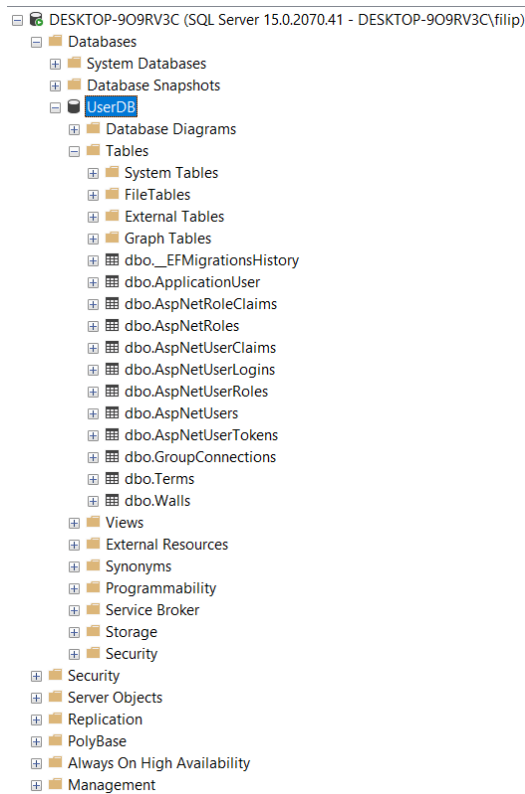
DESKTOP-9O9RV3C (SQL Server 15.0.2070.41 - DESKTOP-9O9RV3C\filip)
Databases
System Databases
Database Snapshots
UserDB
Database Diagrams
Tables
System Tables
FileTables
External Tables
Graph Tables
dbo.__EFMigrationsHistory
dbo.ApplicationUser
dbo.AspNetRoleClaims
dbo.AspNetRoles
dbo.AspNetUserClaims
dbo.AspNetUserLogins
dbo.AspNetUserRoles
dbo.AspNetUsers
dbo.AspNetUserTokens
dbo.GroupConnections
dbo.Terms
dbo.Walls
Views
External Resources
Synonyms
Programmability
Service Broker
Storage
Security
Security
Server Objects
Replication
PolyBase
Always On High Availability
Management